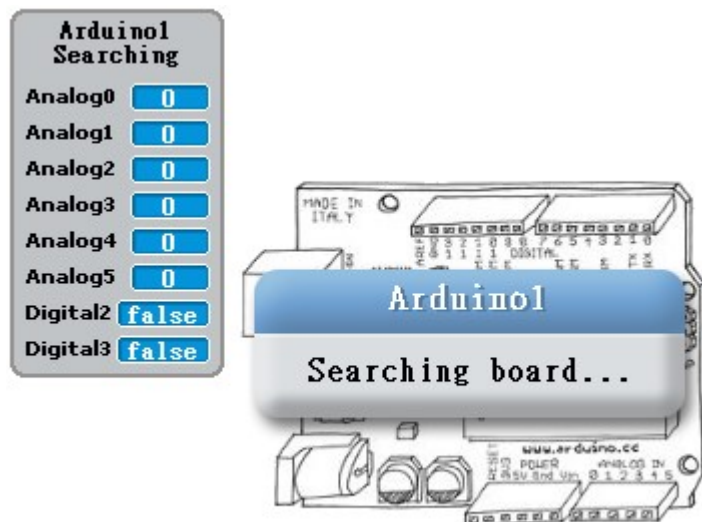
Arduino1
Searching

Analog0 0
Analog1 0
Analog2 0
Analog3 0
Analog4 0
Analog5 0
Digital2 false
Digital3 false

MADE IN
ITALY

DIGITAL

Arduino1

Searching board...

www.arduino.cc
POWER
5V Gnd Vin
ANALOG IN
0 1 2 3 4 5